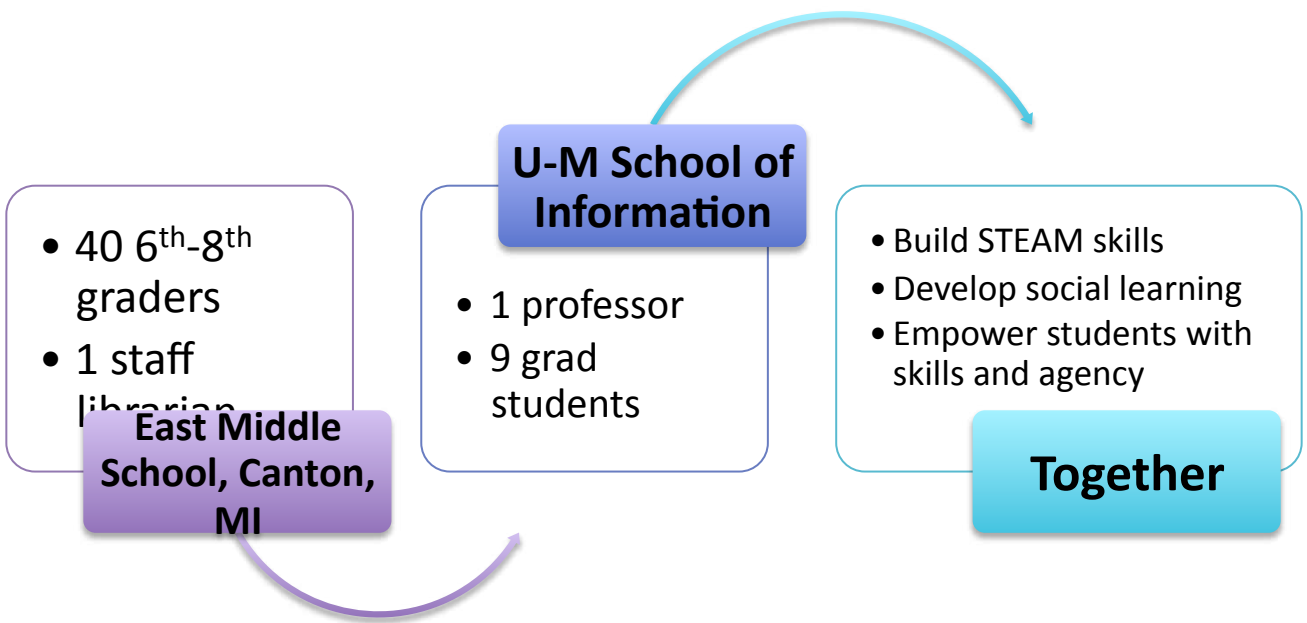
• 40 6$^{th}$-8$^{th}$ graders
• 1 staff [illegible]

East Middle School, Canton, MI

U-M School of Information

• 1 professor
• 9 grad students

• Build STEAM skills
• Develop social learning
• Empower students with skills and agency

Together